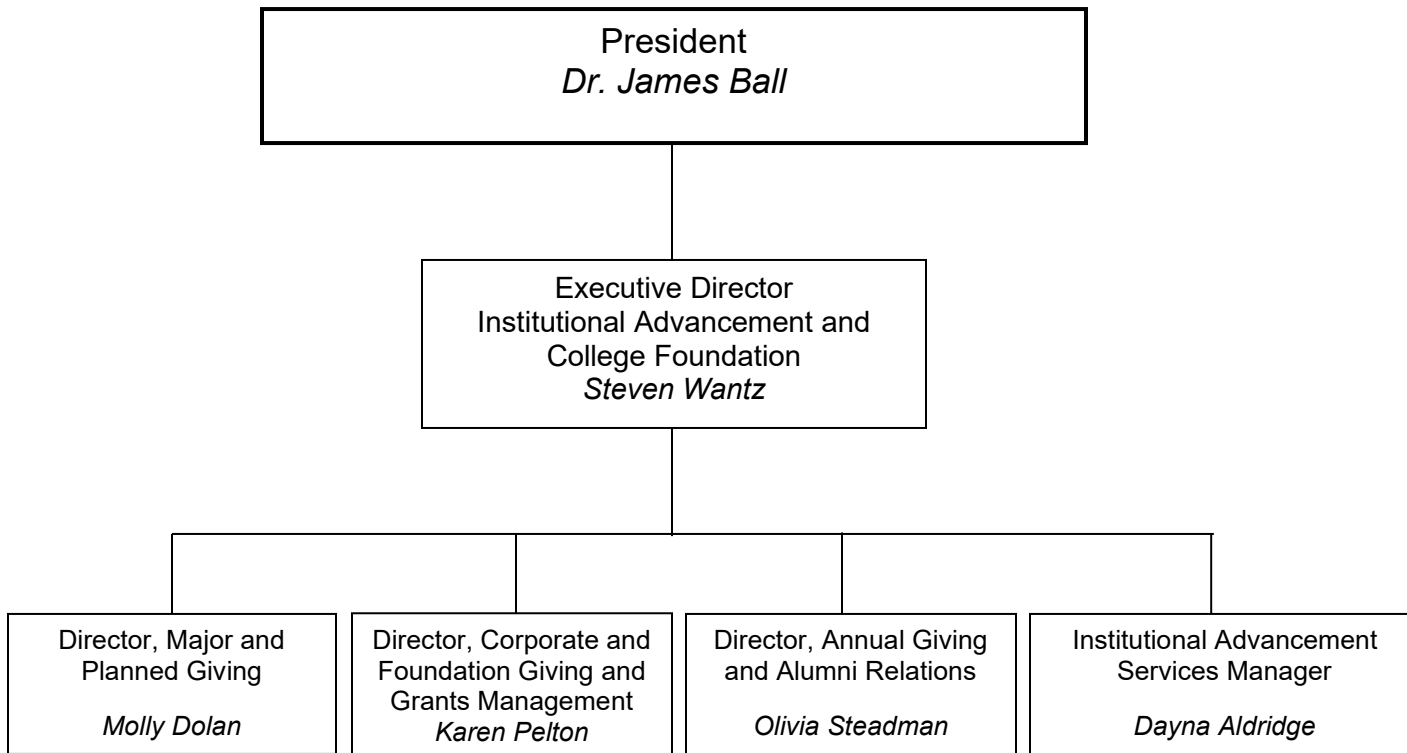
President
*Dr. James Ball*

Executive Director
Institutional Advancement and College Foundation
*Steven Wantz*

Director, Major and Planned Giving
*Molly Dolan*

Director, Corporate and Foundation Giving and Grants Management
*Karen Pelton*

Director, Annual Giving and Alumni Relations
*Olivia Steadman*

Institutional Advancement Services Manager
*Dayna Aldridge*